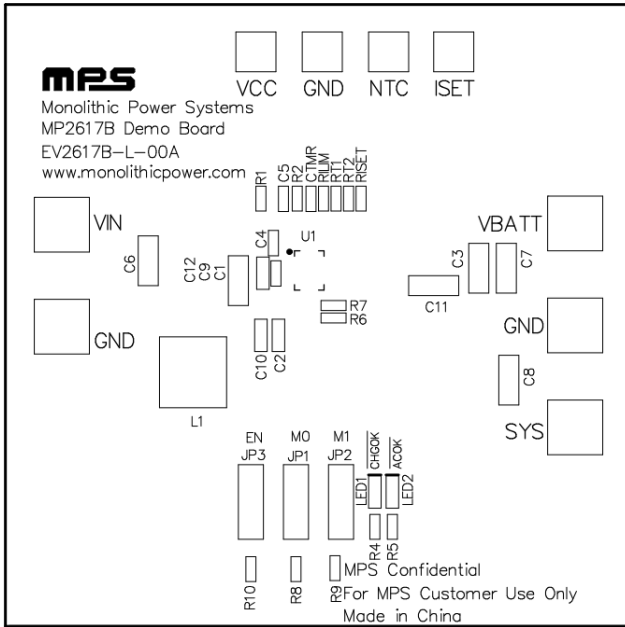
VCC GND NTC ISET

mps
Monolithic Power Systems
MP2617B Demo Board
EV2617B-L-00A
www.monolithicpower.com

R1 C5 R2 CTMR RLIM RT1 RT2 RISET

VIN
C6
C4
U1
C12 C9 C1
VBATT
C3 C7
C11
R7
R6
GND
GND
C10 C2
C8
L1
SYS

EN
JP3
M0
JP1
M1
JP2
CHGOK ACOK
LED1 LED2
R4 R5
R10 R8 R9
MPS Confidential
For MPS Customer Use Only
Made in China